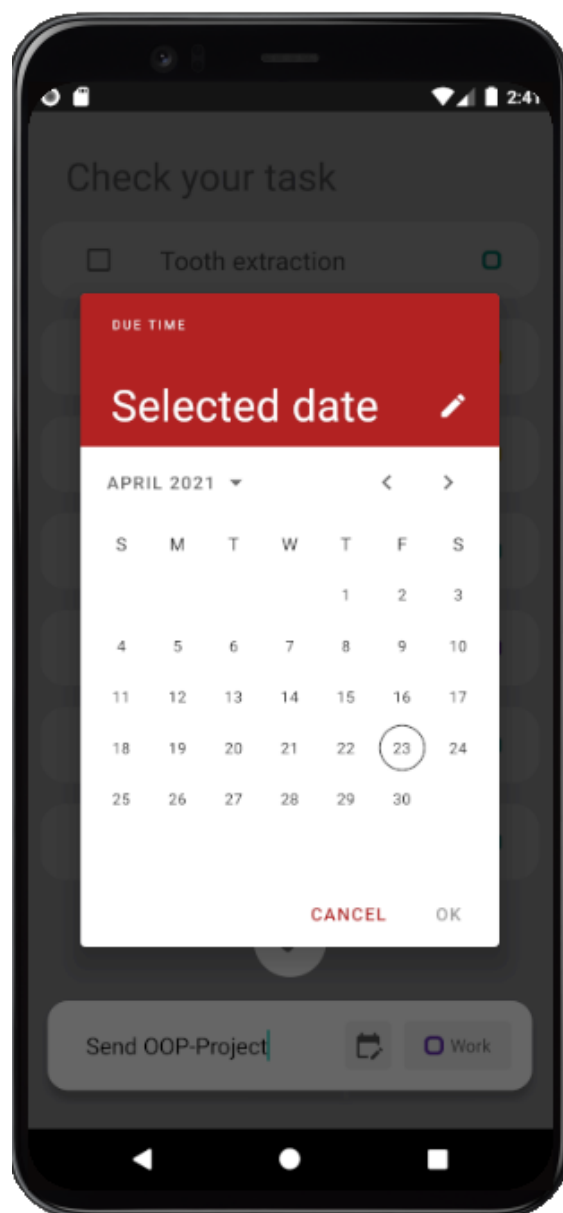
2:4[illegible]

Check your task

Tooth extraction

DUE TIME

Selected date

APRIL 2021

| S | M | T | W | T | F | S |
|---|---|---|---|---|---|---|
| | | | | 1 | 2 | 3 |
| 4 | 5 | 6 | 7 | 8 | 9 | 10 |
| 11 | 12 | 13 | 14 | 15 | 16 | 17 |
| 18 | 19 | 20 | 21 | 22 | 23 | 24 |
| 25 | 26 | 27 | 28 | 29 | 30 | |

CANCEL OK

Send OOP-Project

Work